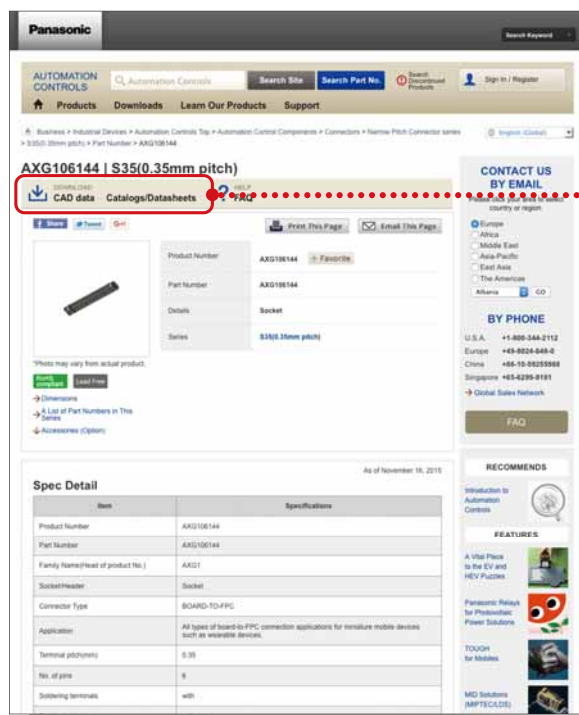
Panasonic

Search Keyword

AUTOMATION CONTROLS

Automation Controls

Search Site

Search Part No.

Search Discontinued Products

Sign In / Register

Products Downloads Learn Our Products Support

Business > Industrial Devices > Automation Controls Top > Automation Control Components > Connectors > Narrow Pitch Connector series > S35(0.35mm pitch) > Part Number > AXG106144

English (Global)

AXG106144 | S35(0.35mm pitch)

DOWNLOAD
CAD data Catalogs/Datasheets

HELP
FAQ

Share Tweet G+1

Print This Page

Email This Page

| Product Number | AXG106144 | + Favorite |
|---|---|---|
| Part Number | AXG106144 | |
| Details | Socket | |
| Series | S35(0.35mm pitch) | |

*Photo may vary from actual product.

RoHS compliant Lead Free

Dimensions

A List of Part Numbers in This Series

Accessories (Option)

CONTACT US BY EMAIL

Please select your area to select country or region.

Europe
Africa
Middle East
Asia-Pacific
East Asia
The Americas

Albania GO

BY PHONE

U.S.A. +1-800-344-2112
Europe +49-8024-648-0
China +86-10-59255988
Singapore +65-6299-9181

Global Sales Network

FAQ

As of November 16, 2015

Spec Detail

| Item | Specifications |
|---|---|
| Product Number | AXG106144 |
| Part Number | AXG106144 |
| Family Name(Head of product No.) | AXG1 |
| Socket/Header | Socket |
| Connector Type | BOARD-TO-FPC |
| Application | All types of board-to-FPC connection applications for miniature mobile devices such as wearable devices. |
| Terminal pitch(mm) | 0.35 |
| No. of pins | 6 |
| Soldering terminals | with |

RECOMMENDS

Introduction to Automation Controls

FEATURES

A Vital Piece to the EV and HEV Puzzles

Panasonic Relays for Photovoltaic Power Solutions

TOUGH for Mobiles

MID Solutions (MIPTEC/LDS)